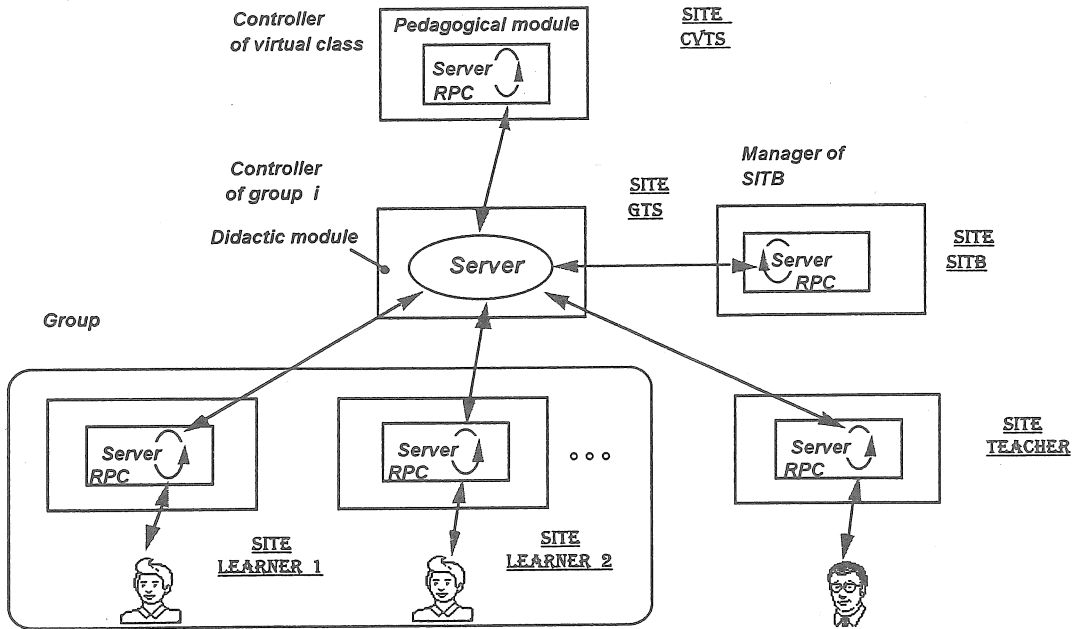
Controller of virtual class

Pedagogical module

Server RPC

SITE CVTS

Controller of group i

Didactic module

SITE GTS

Server

Manager of SITB

Server RPC

SITE SITB

Group

Server RPC

Server RPC

...

Server RPC

SITE TEACHER

SITE LEARNER 1

SITE LEARNER 2